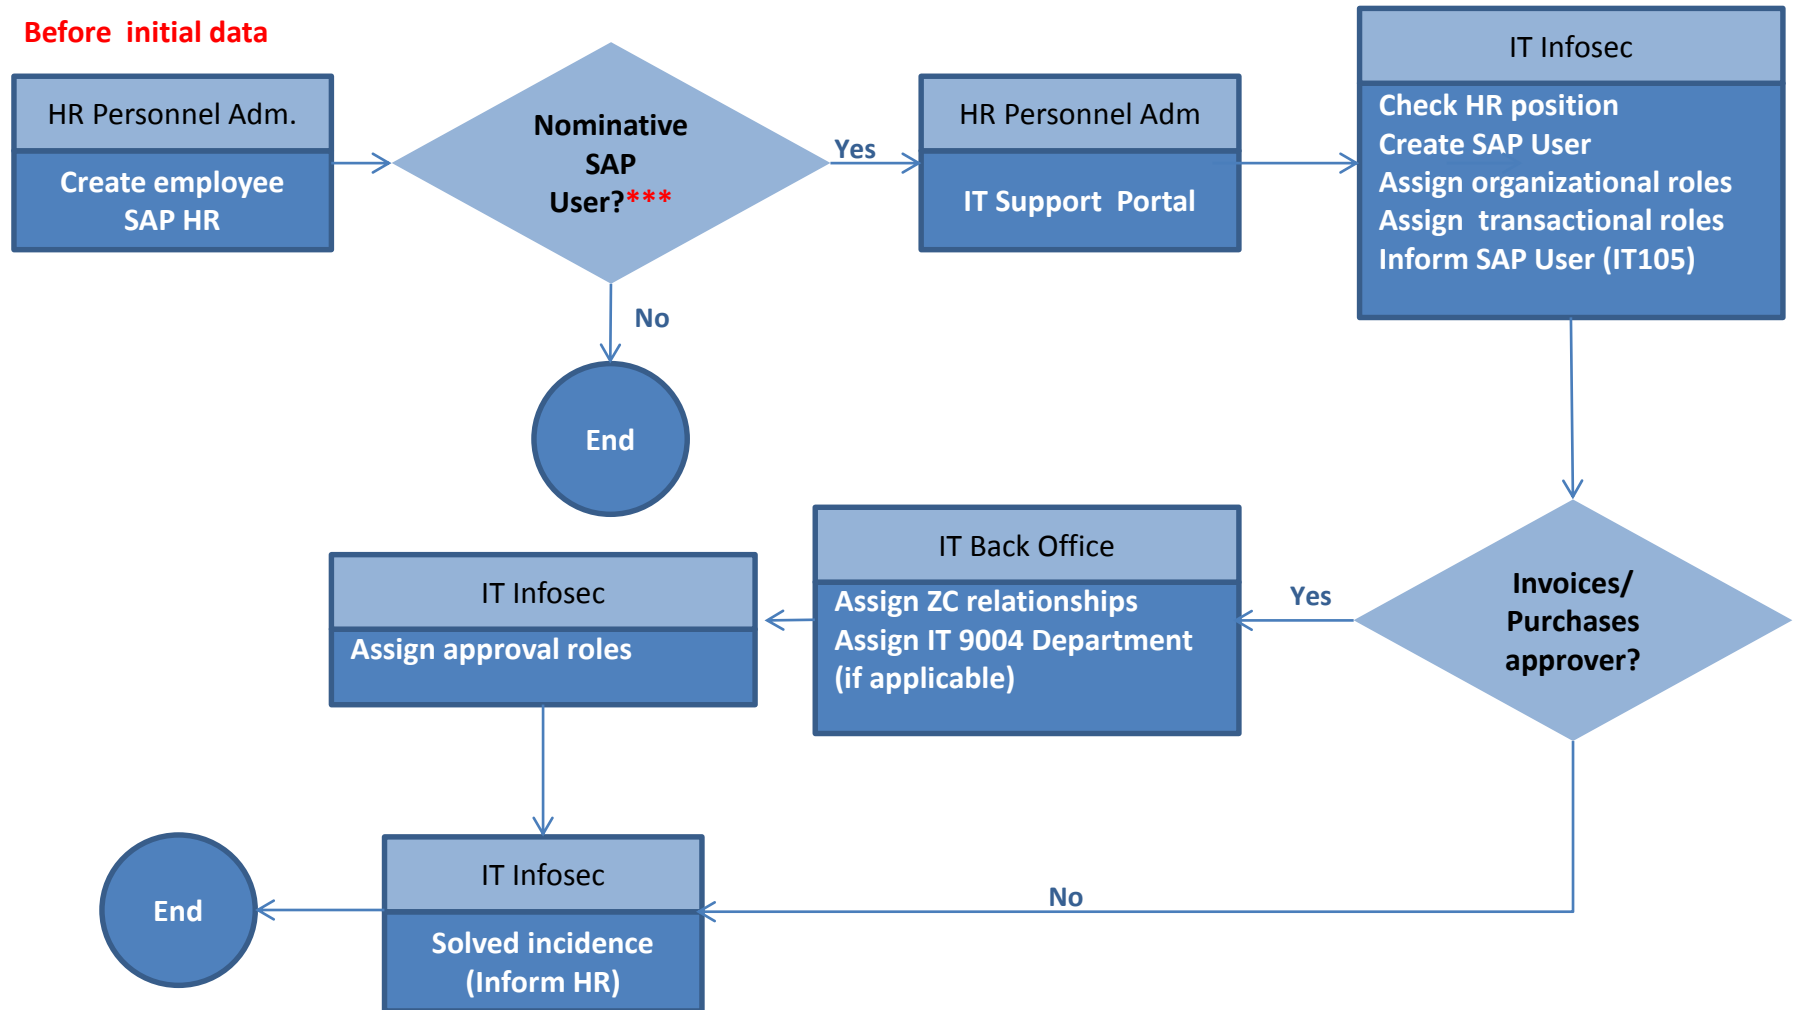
Before initial data

HR Personnel Adm.

Create employee SAP HR

Nominative SAP User?***

Yes

No

End

HR Personnel Adm

IT Support Portal

IT Infosec

Check HR position
Create SAP User
Assign organizational roles
Assign transactional roles
Inform SAP User (IT105)

Invoices/ Purchases approver?

Yes

IT Back Office

Assign ZC relationships
Assign IT 9004 Department (if applicable)

IT Infosec

Assign approval roles

No

IT Infosec

Solved incidence (Inform HR)

End